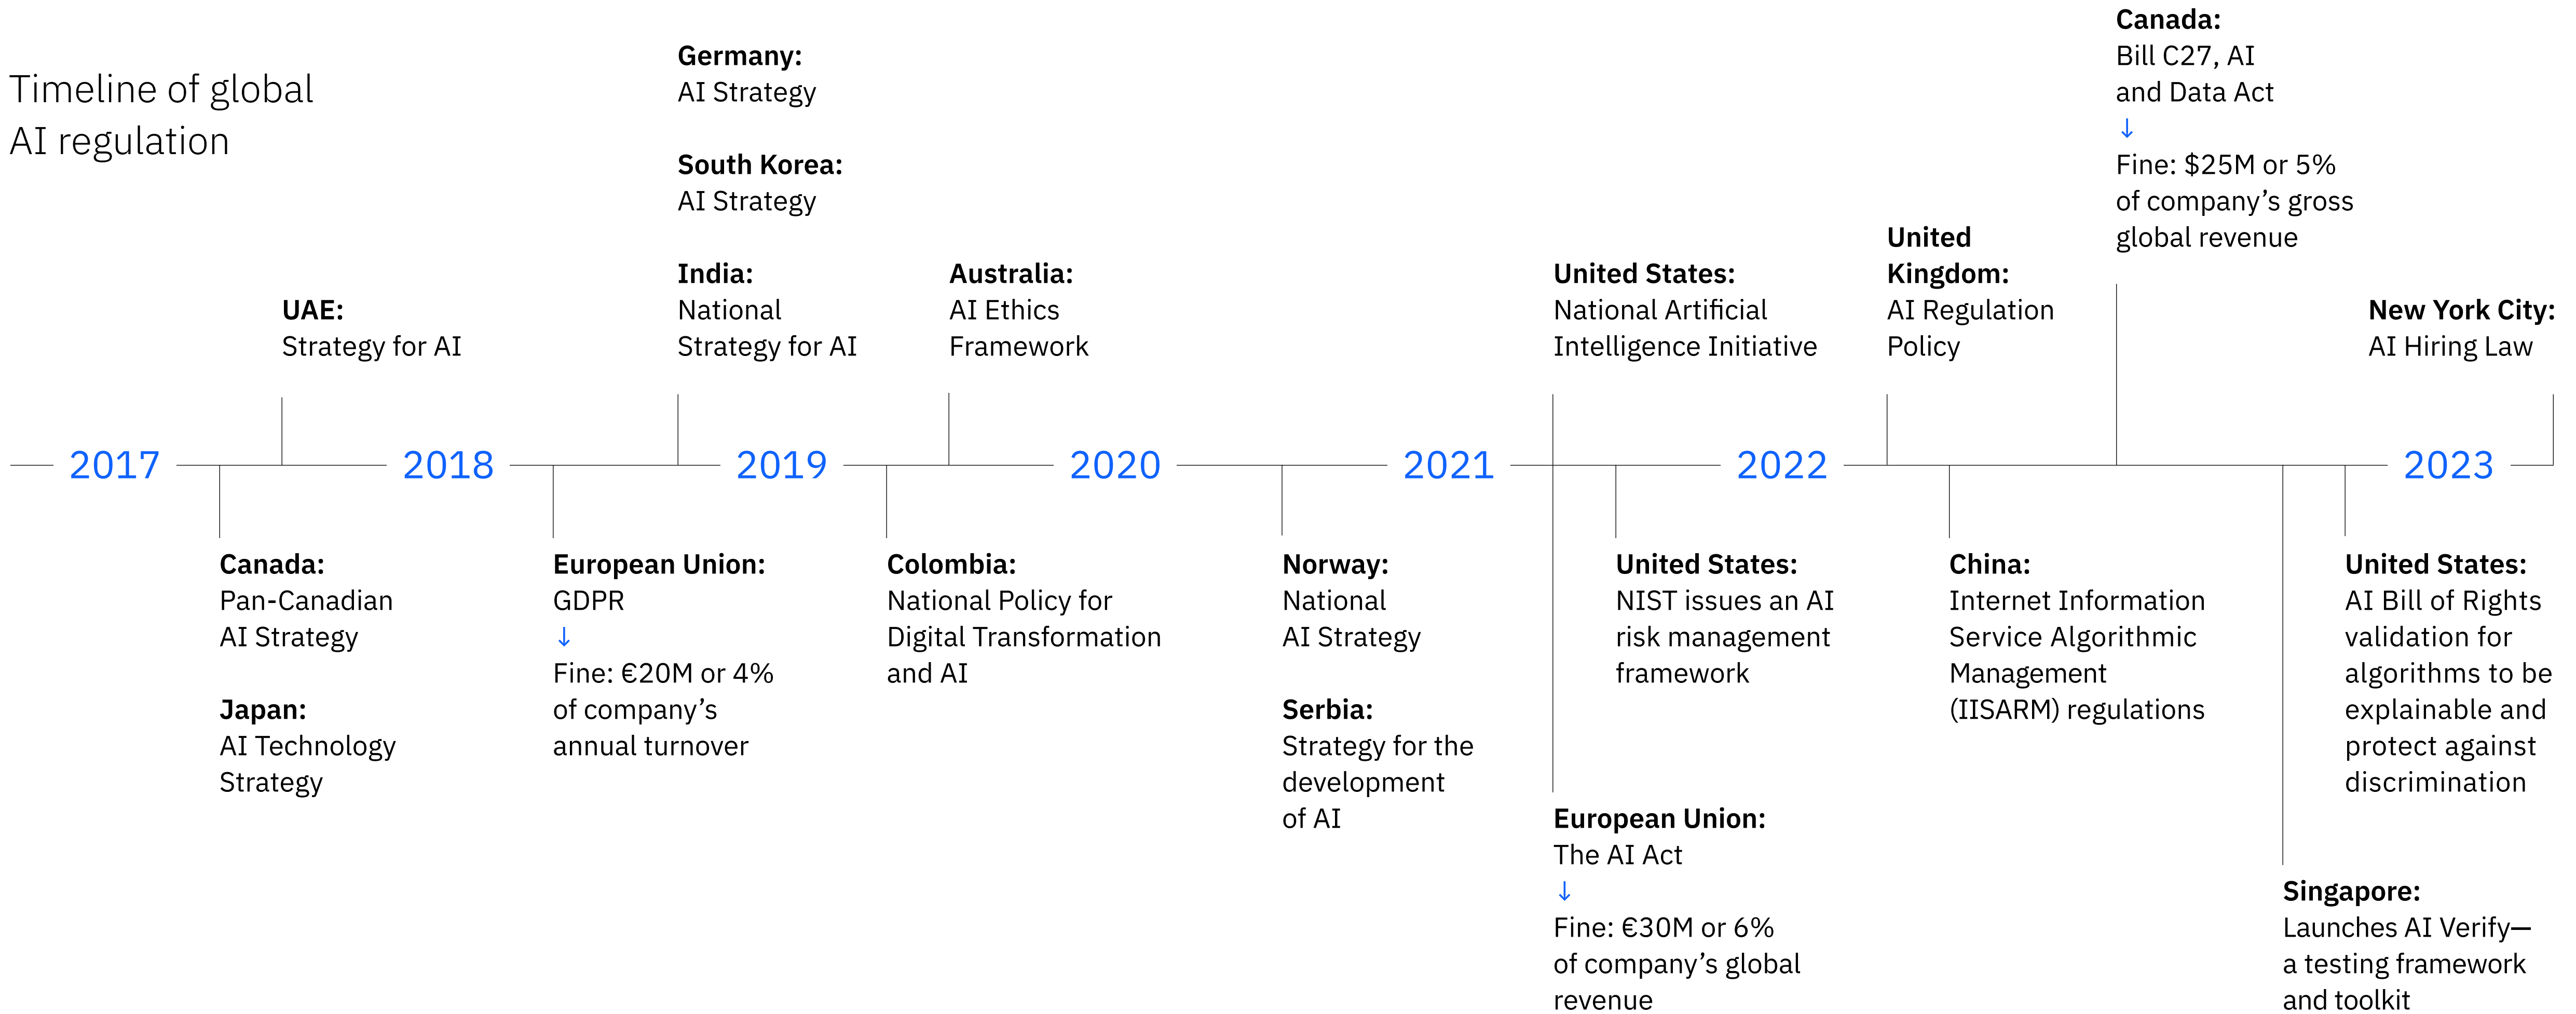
Timeline of global AI regulation

2017

UAE:
Strategy for AI

Canada:
Pan-Canadian AI Strategy

Japan:
AI Technology Strategy

2018

European Union:
GDPR
↓
Fine: €20M or 4% of company's annual turnover

Germany:
AI Strategy

South Korea:
AI Strategy

India:
National Strategy for AI

2019

Colombia:
National Policy for Digital Transformation and AI

Australia:
AI Ethics Framework

2020

Norway:
National AI Strategy

Serbia:
Strategy for the development of AI

2021

United States:
National Artificial Intelligence Initiative

European Union:
The AI Act
↓
Fine: €30M or 6% of company's global revenue

United States:
NIST issues an AI risk management framework

2022

United Kingdom:
AI Regulation Policy

China:
Internet Information Service Algorithmic Management (IISARM) regulations

Canada:
Bill C27, AI and Data Act
↓
Fine: $25M or 5% of company's gross global revenue

Singapore:
Launches AI Verify—a testing framework and toolkit

United States:
AI Bill of Rights validation for algorithms to be explainable and protect against discrimination

2023

New York City:
AI Hiring Law